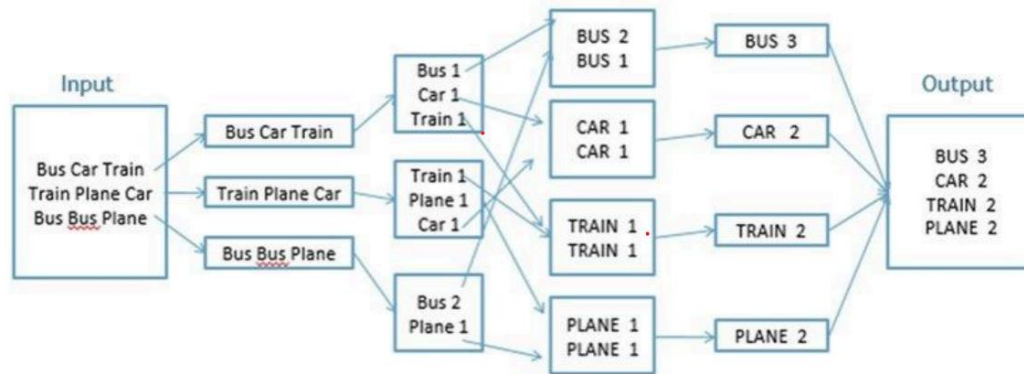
Input

Bus Car Train
Train Plane Car
Bus Bus Plane

Bus Car Train

Train Plane Car

Bus Bus Plane

Bus 1
Car 1
Train 1

Train 1
Plane 1
Car 1

Bus 2
Plane 1

BUS 2
BUS 1

CAR 1
CAR 1

TRAIN 1
TRAIN 1

PLANE 1
PLANE 1

BUS 3

CAR 2

TRAIN 2

PLANE 2

Output

BUS 3
CAR 2
TRAIN 2
PLANE 2